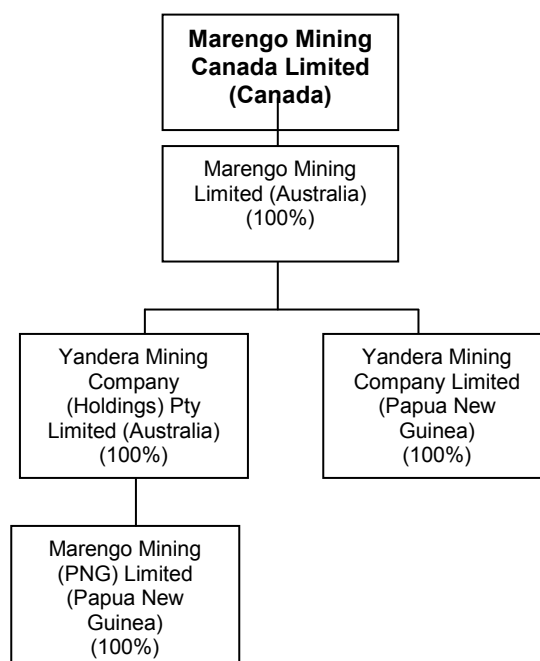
Marengo Mining Canada Limited (Canada)

Marengo Mining Limited (Australia) (100%)

Yandera Mining Company (Holdings) Pty Limited (Australia) (100%)

Yandera Mining Company Limited (Papua New Guinea) (100%)

Marengo Mining (PNG) Limited (Papua New Guinea) (100%)